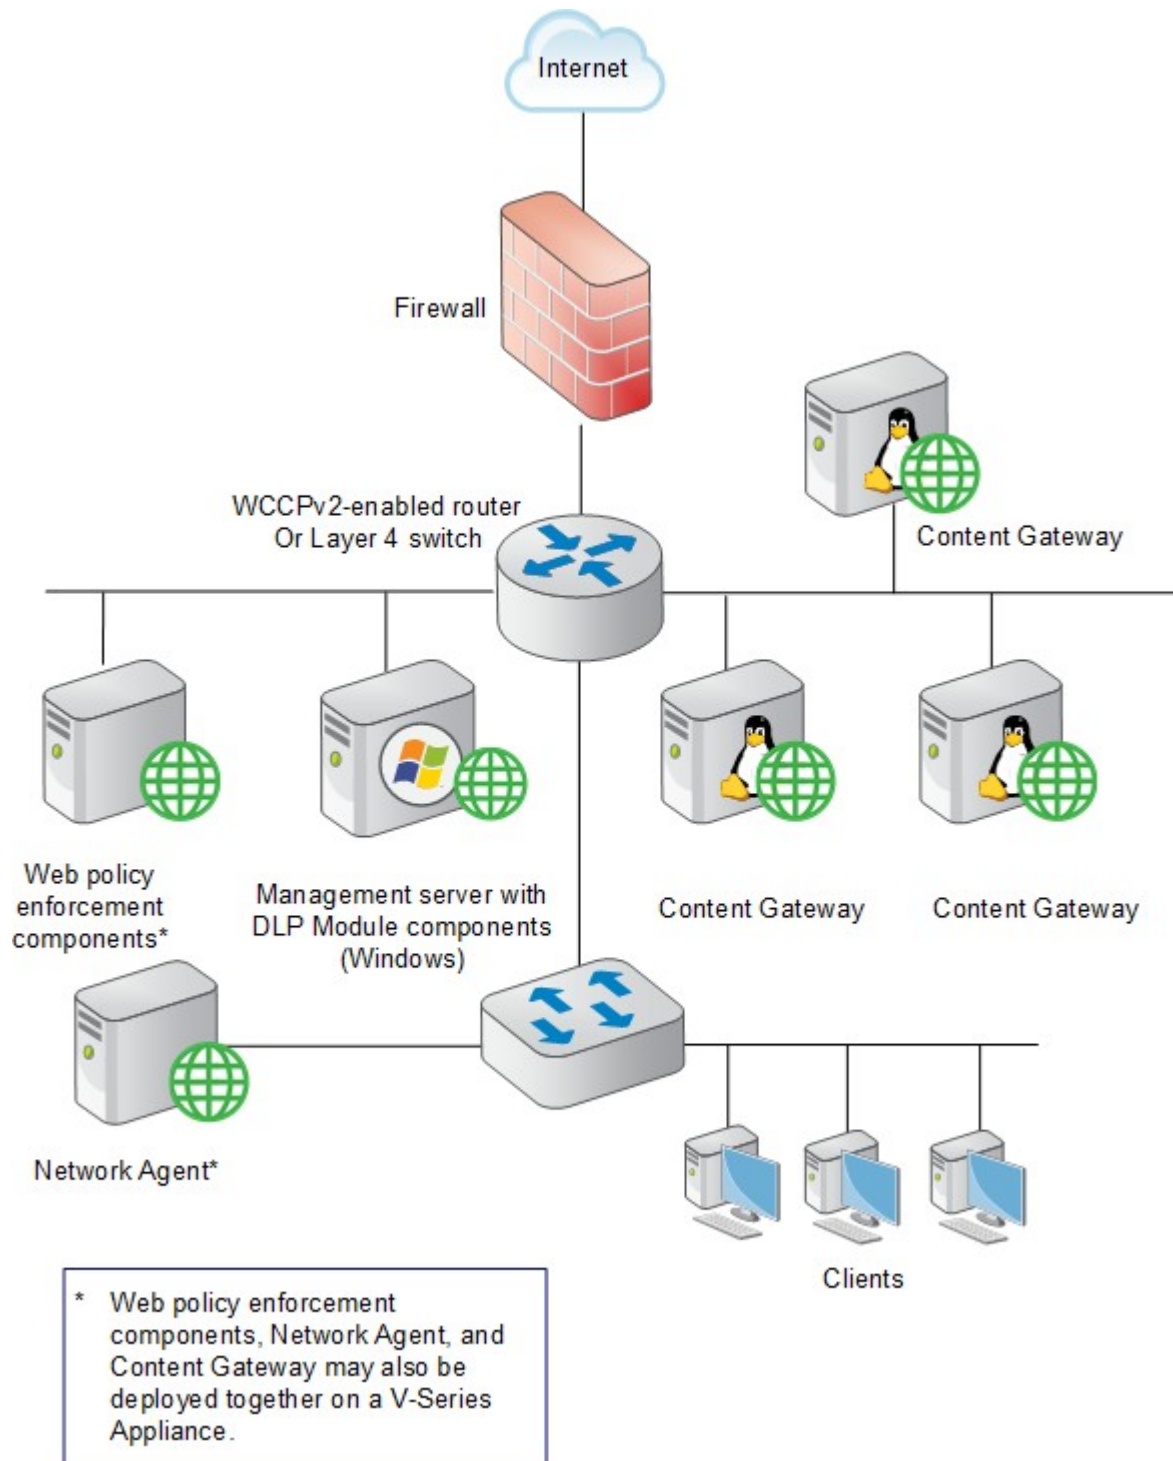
Internet

Firewall

WCCPv2-enabled router
Or Layer 4 switch

Content Gateway

Web policy enforcement components*

Management server with DLP Module components (Windows)

Content Gateway

Content Gateway

Network Agent*

Clients

* Web policy enforcement components, Network Agent, and Content Gateway may also be deployed together on a V-Series Appliance.